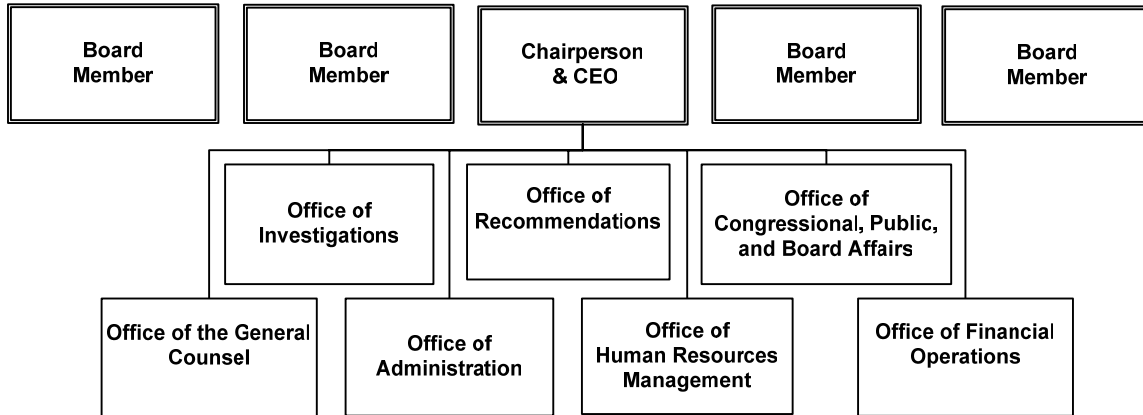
Board Member

Board Member

Chairperson & CEO

Board Member

Board Member

Office of Investigations

Office of Recommendations

Office of Congressional, Public, and Board Affairs

Office of the General Counsel

Office of Administration

Office of Human Resources Management

Office of Financial Operations